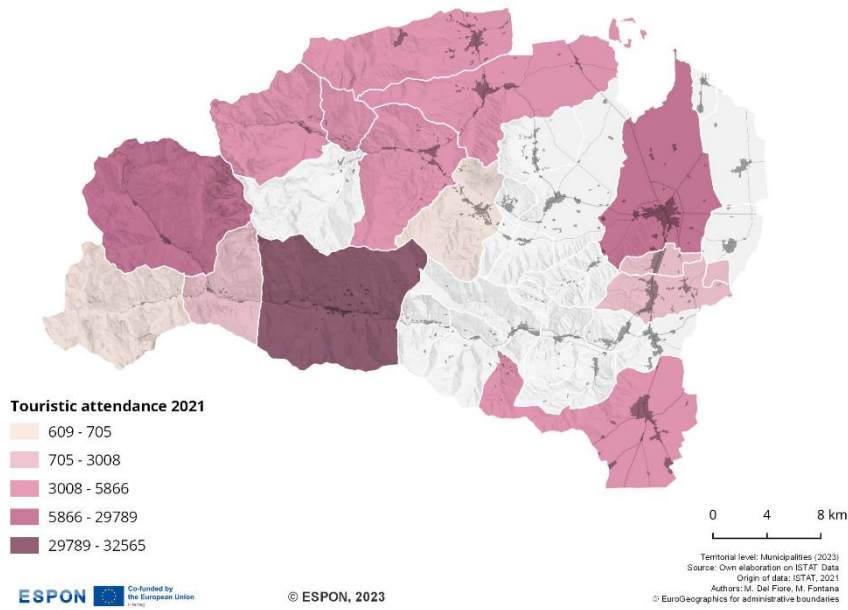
Touristic attendance 2021
609 - 705
705 - 3008
3008 - 5866
5866 - 29789
29789 - 32565

0 4 8 km

Territorial level: Municipalities (2023)
Source: Own elaboration on ISTAT Data
Origin of data: ISTAT, 2021
Authors: M. Del Fiore, M. Fontana
© EuroGeographics for administrative boundaries

ESPON Co-funded by the European Union

© ESPON, 2023